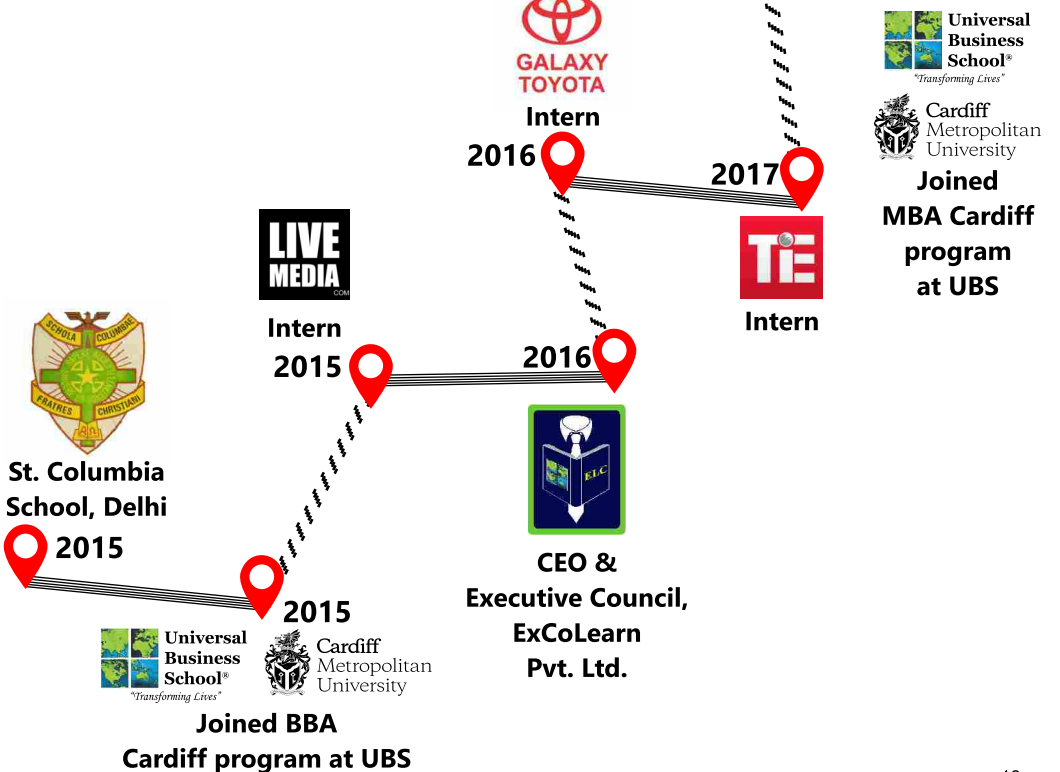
GALAXY TOYOTA
Intern
2016

Universal Business School®
"Transforming Lives"

Cardiff Metropolitan University

Joined MBA Cardiff program at UBS

2017

TiE
Intern

LIVE MEDIA .COM
Intern
2015

2016

SCHOLA COLUMBAE
FRATRES CHRISTIANI

St. Columbia School, Delhi
2015

2015

Universal Business School®
"Transforming Lives"

Cardiff Metropolitan University

Joined BBA Cardiff program at UBS

ELC

CEO & Executive Council, ExCoLearn Pvt. Ltd.